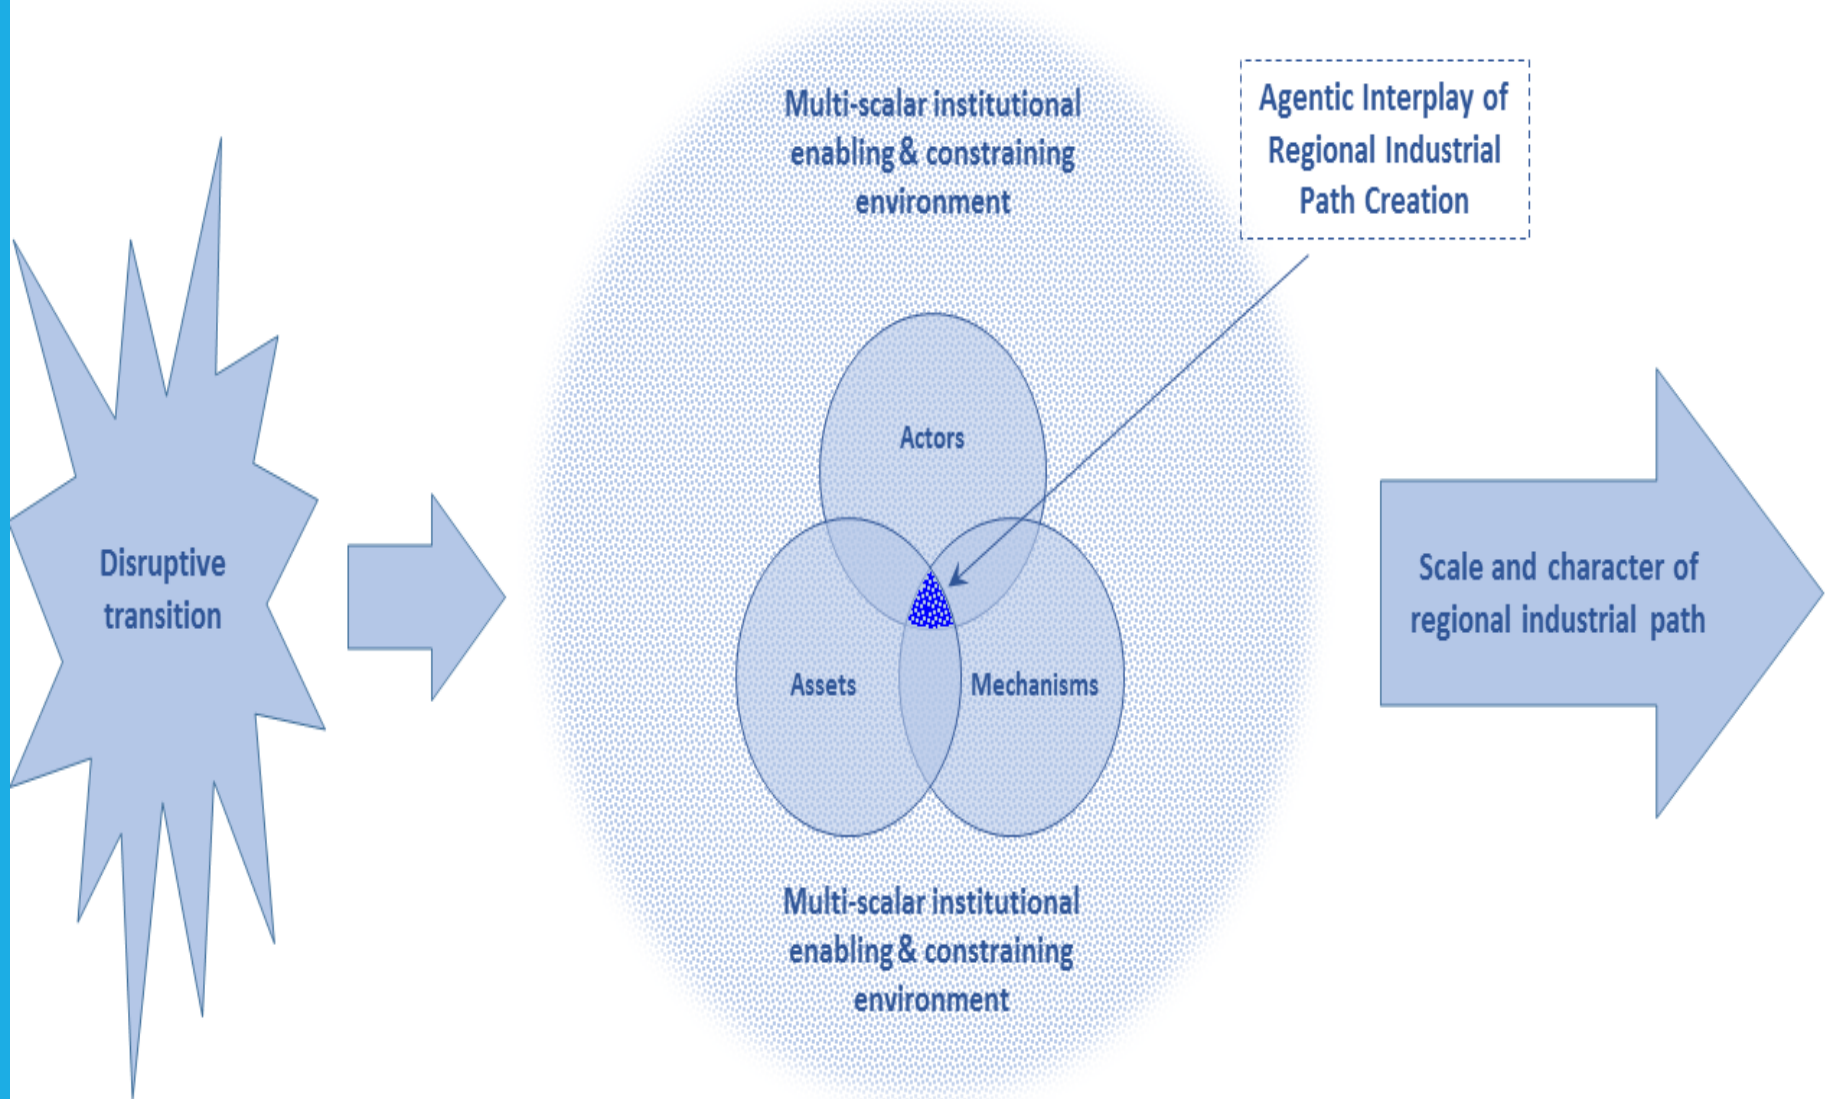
Multi-scalar institutional enabling & constraining environment

Agentic Interplay of Regional Industrial Path Creation

Disruptive transition

Actors

Assets

Mechanisms

Scale and character of regional industrial path

Multi-scalar institutional enabling & constraining environment